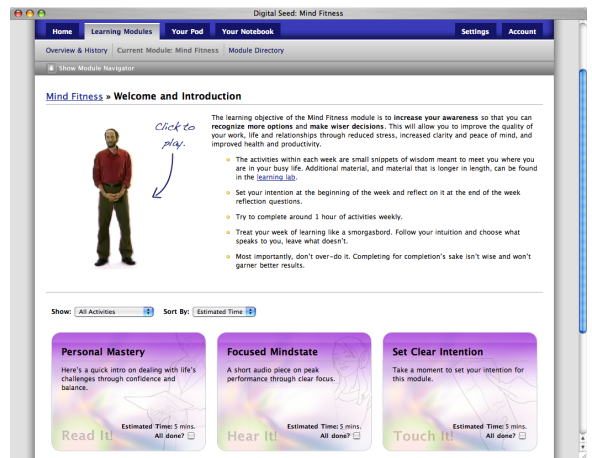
Digital Seed: Mind Fitness

Home | Learning Modules | Your Pod | Your Notebook | Settings | Account

Overview & History | Current Module: Mind Fitness | Module Directory

Show Module Navigator

Mind Fitness » Welcome and Introduction

Click to play.

The learning objective of the Mind Fitness module is to increase your awareness so that you can recognize more options and make wiser decisions. This will allow you to improve the quality of your work, life and relationships through reduced stress, increased clarity and peace of mind, and improved health and productivity.

- The activities within each week are small snippets of wisdom meant to meet you where you are in your busy life. Additional material, and material that is longer in length, can be found in the learning lab.
- Set your intention at the beginning of the week and reflect on it at the end of the week reflection questions.
- Try to complete around 1 hour of activities weekly.
- Treat your week of learning like a smorgasbord. Follow your intuition and choose what speaks to you, leave what doesn't.
- Most importantly, don't over-do it. Completing for completion's sake isn't wise and won't garner better results.

Show: All Activities Sort By: Estimated Time

Personal Mastery
Here's a quick intro on dealing with life's challenges through confidence and balance.
Estimated Time: 5 mins.
All done?
Read It!

Focused Mindstate
A short audio piece on peak performance through clear focus.
Estimated Time: 5 mins.
All done?
Hear It!

Set Clear Intention
Take a moment to set your intention for this module.
Estimated Time: 5 mins.
All done?
Touch It!